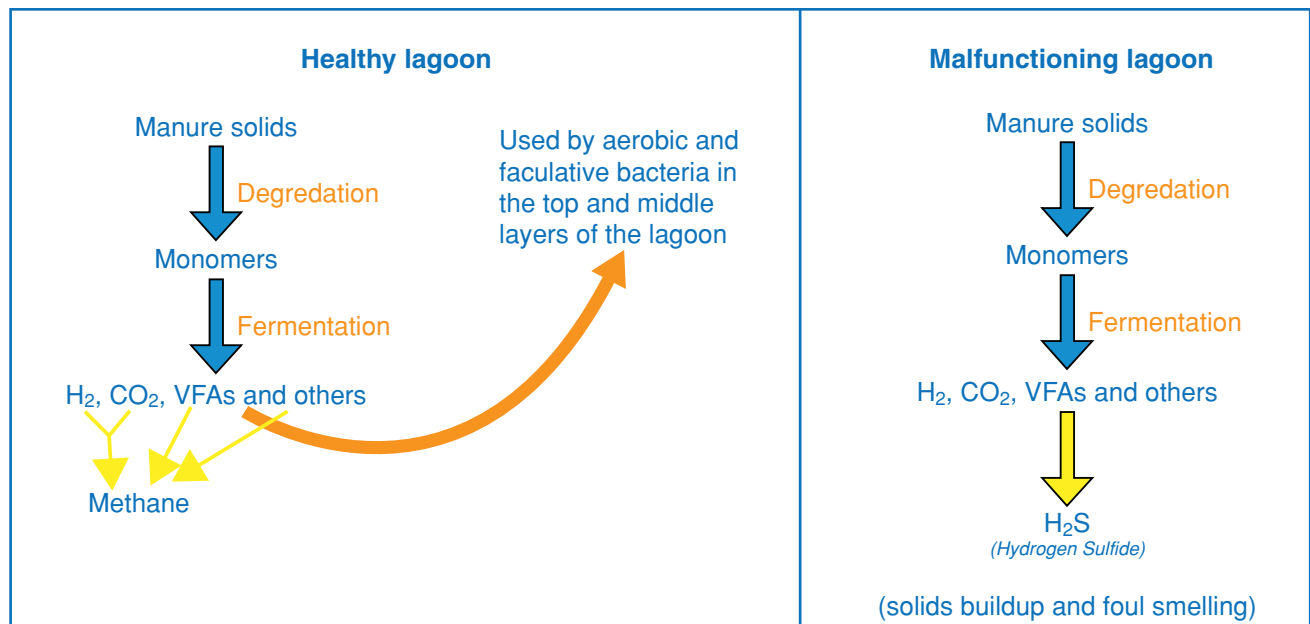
Healthy lagoon

Manure solids

Degradation

Monomers

Fermentation

$H_2$, $CO_2$, VFAs and others

Methane

Used by aerobic and faculative bacteria in the top and middle layers of the lagoon

Malfunctioning lagoon

Manure solids

Degradation

Monomers

Fermentation

$H_2$, $CO_2$, VFAs and others

$H_2S$
(Hydrogen Sulfide)

(solids buildup and foul smelling)